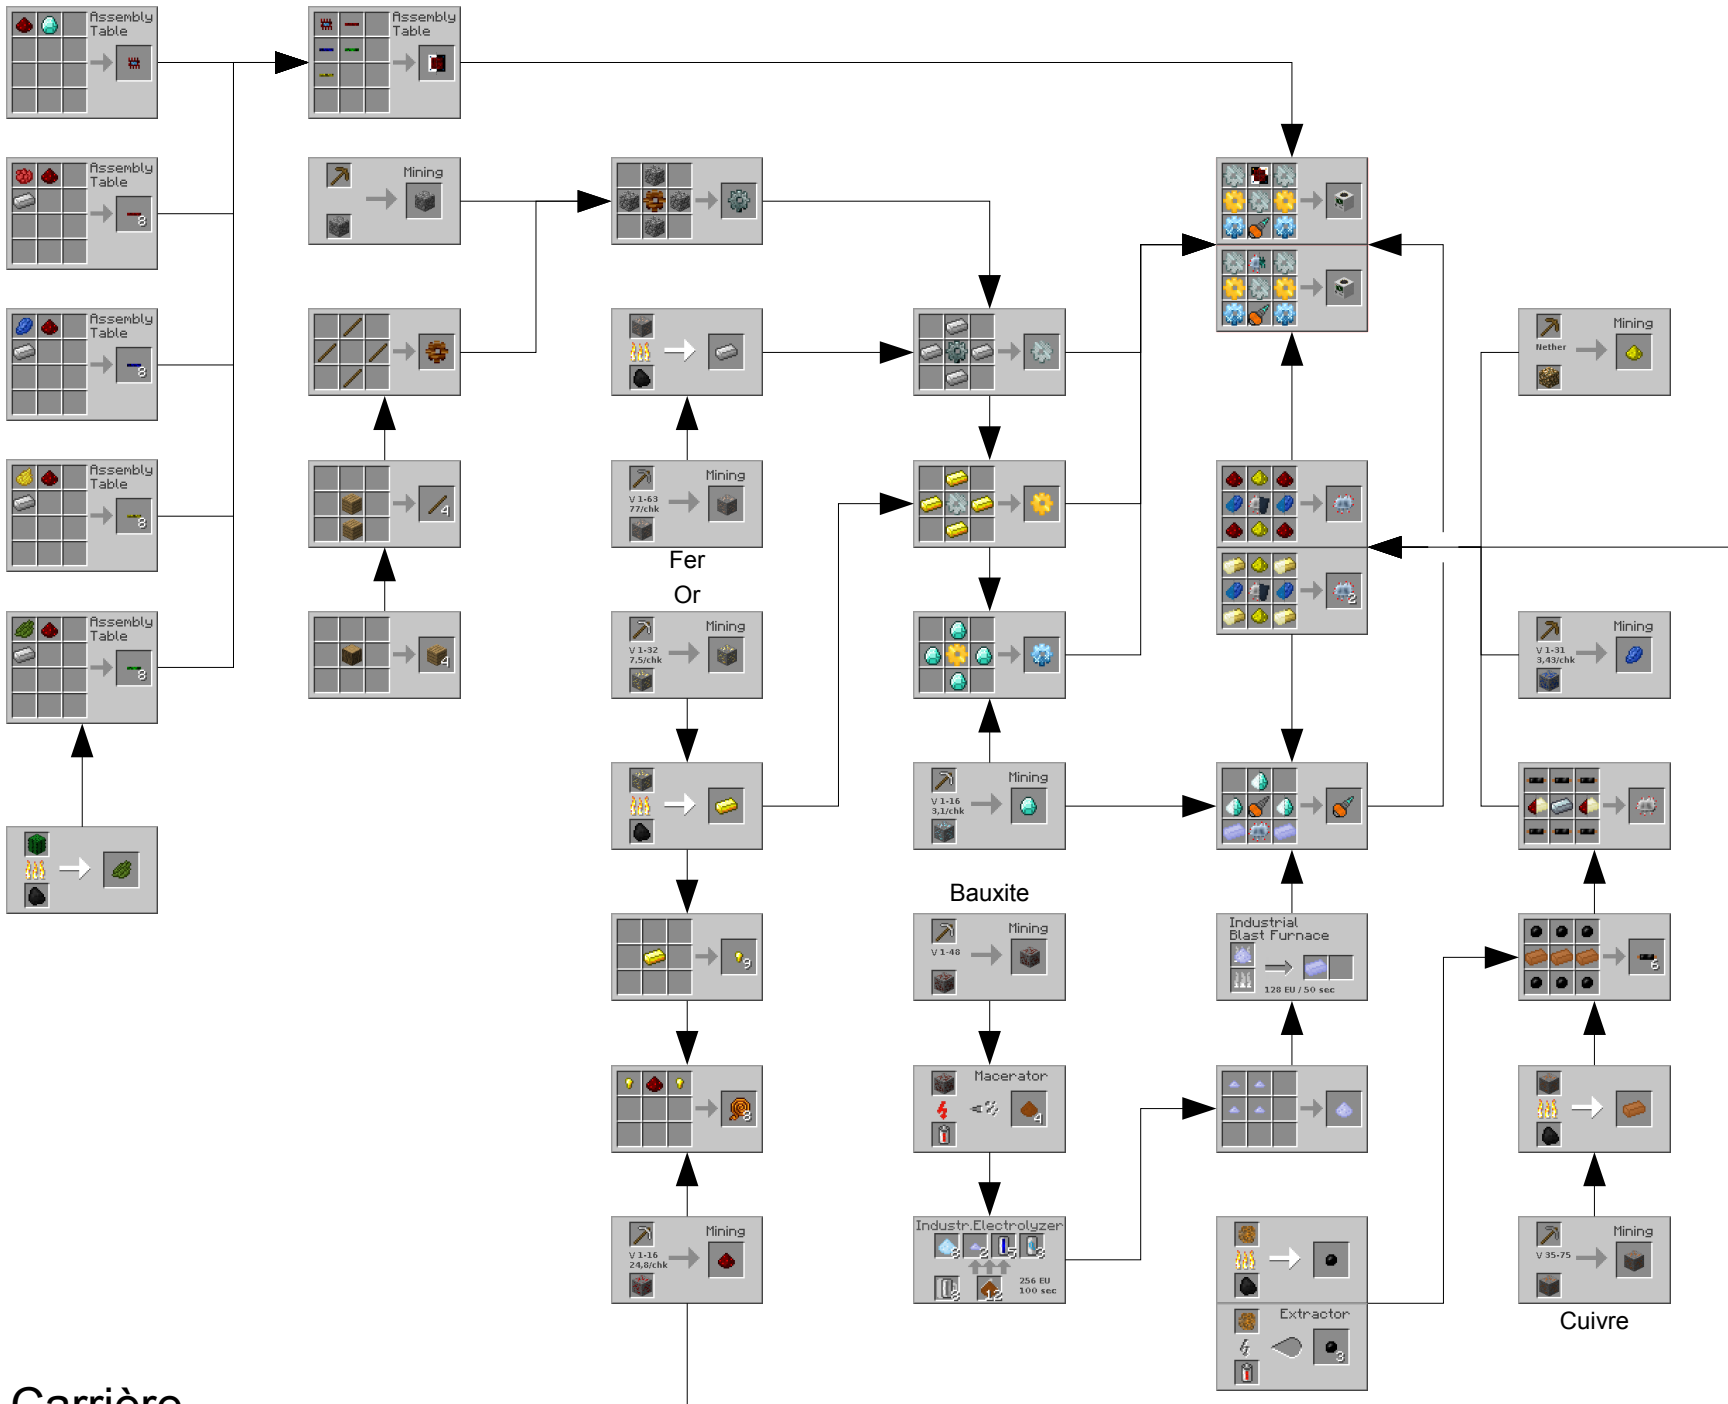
Assembly Table

Assembly Table

Assembly Table
8

Mining

Assembly Table
8

Assembly Table
8

Mining
Nether

Assembly Table
8

4

Mining
V 1-63
77/chk

Fer

Or

Assembly Table
8

4

Mining
V 1-32
7,5/chk

2

Mining
V 1-31
3,43/chk

Mining
V 1-16
3,1/chk

Bauxite

Industrial Blast Furnace
128 EU / 50 sec

6

9

Mining
V 1-48

Macerator
4

8

Mining
V 1-16
24,8/chk

Industr.Electrolyzer
8 2 5 3
3 12
256 EU
100 sec

Extractor
3

Mining
V 35-75

Cuivre

Carrière